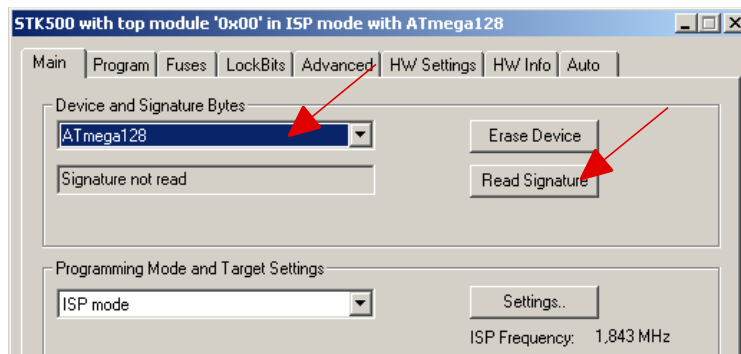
STK500 with top module '0x00' in ISP mode with ATmega128

Main | Program | Fuses | LockBits | Advanced | HW Settings | HW Info | Auto

Device and Signature Bytes

ATmega128

Erase Device

Signature not read

Read Signature

Programming Mode and Target Settings

ISP mode

Settings..

ISP Frequency: 1,843 MHz